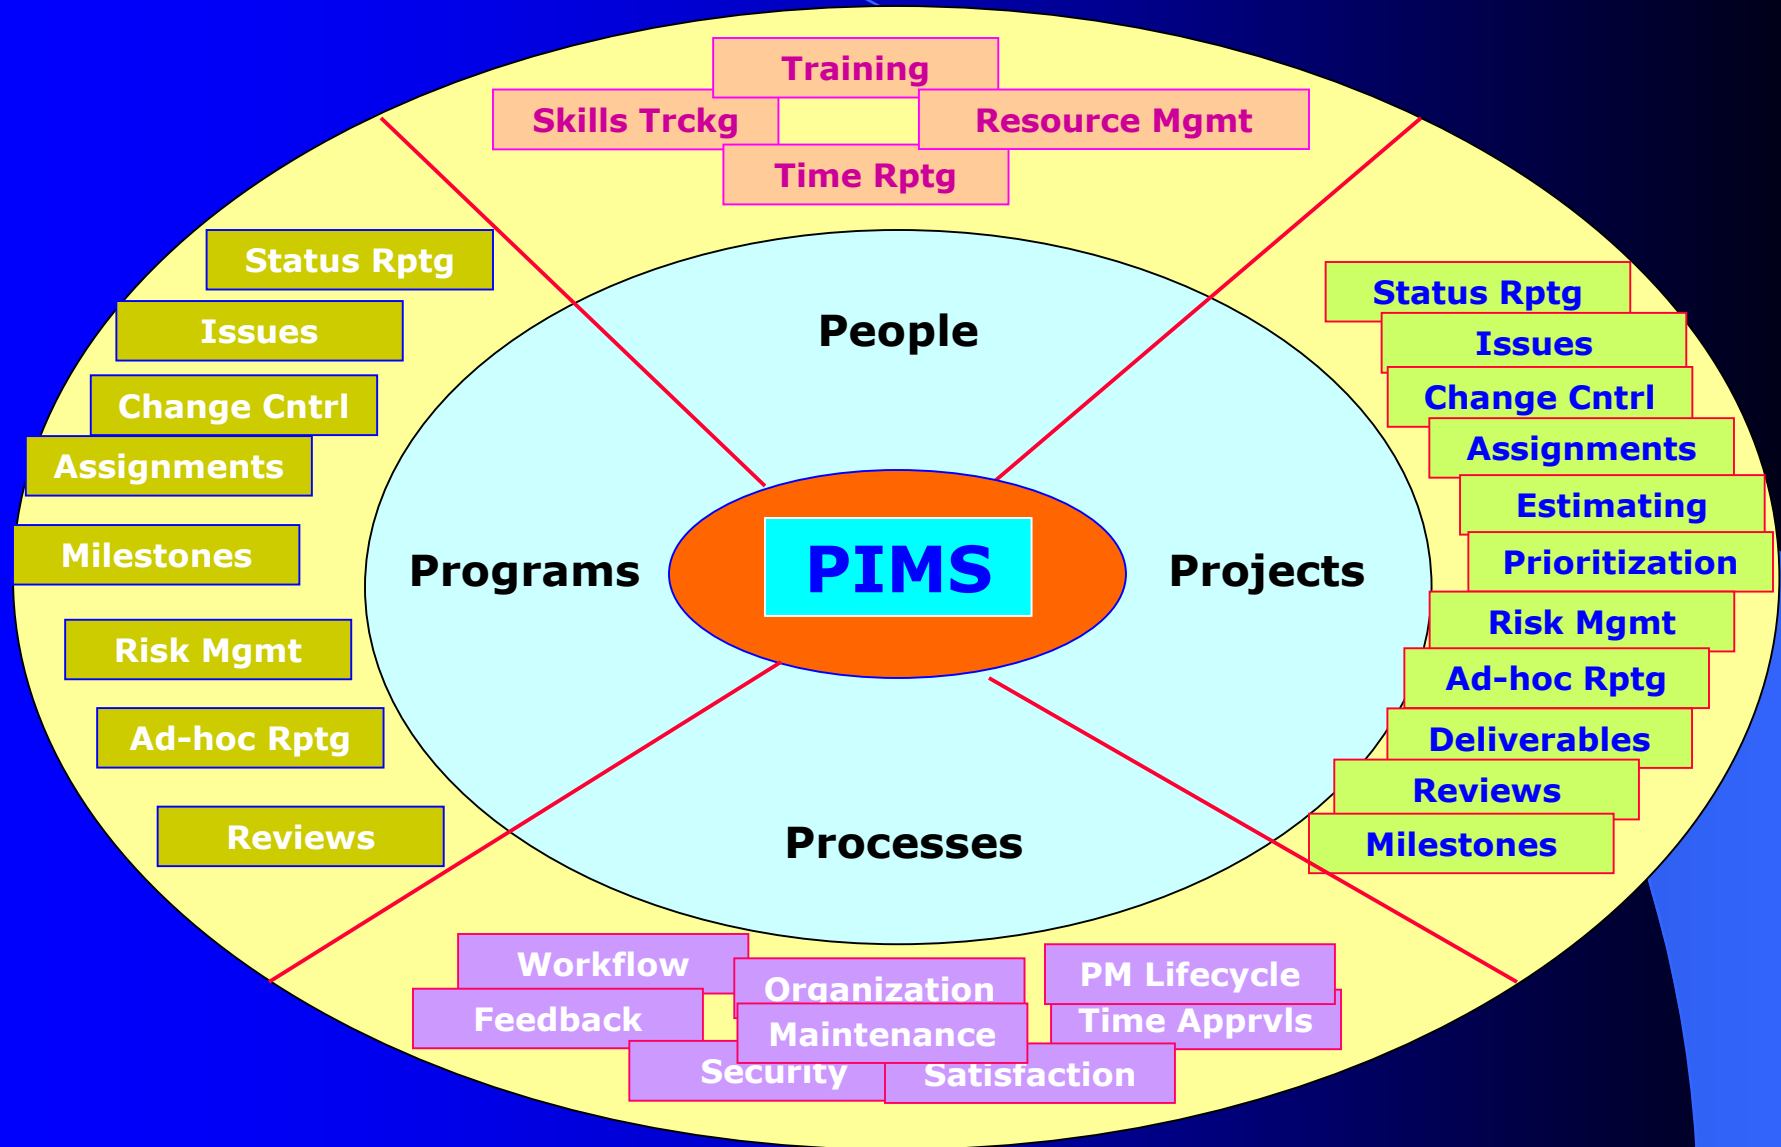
Training
Skills Trckg
Resource Mgmt
Time Rptg

People

Status Rptg
Issues
Change Cntrl
Assignments
Milestones
Risk Mgmt
Ad-hoc Rptg
Reviews

Programs

PIMS

Projects

Status Rptg
Issues
Change Cntrl
Assignments
Estimating
Prioritization
Risk Mgmt
Ad-hoc Rptg
Deliverables
Reviews
Milestones

Processes

Workflow
Organization
PM Lifecycle
Feedback
Maintenance
Time Apprvls
Security
Satisfaction